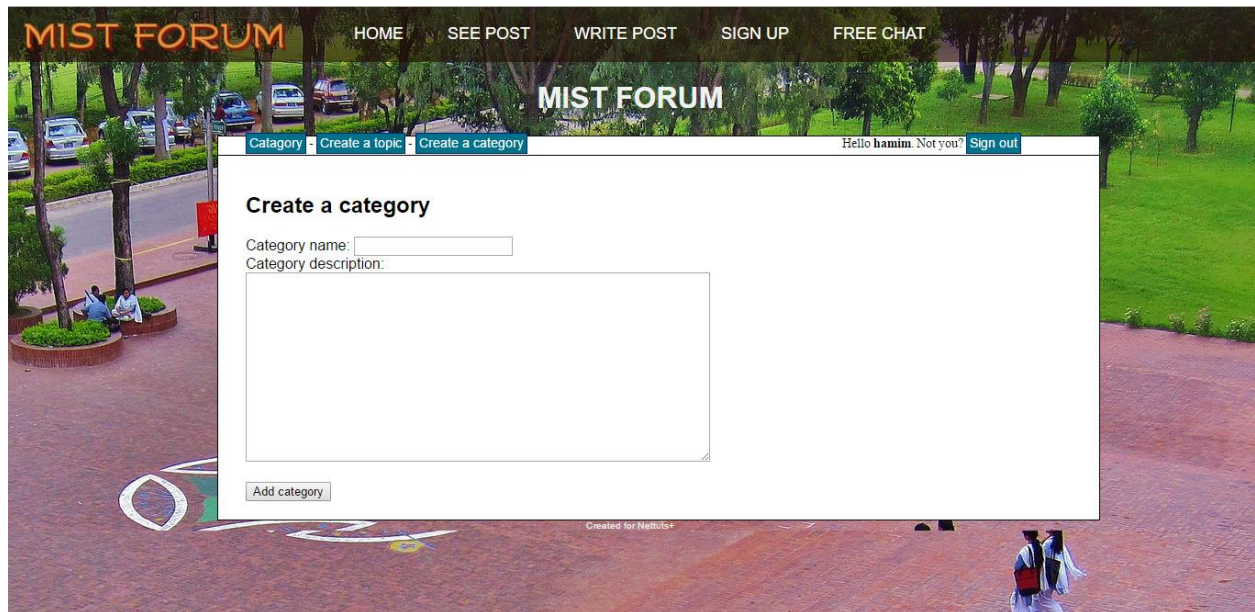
MIST FORUM

HOME SEE POST WRITE POST SIGN UP FREE CHAT

MIST FORUM

Catagory - Create a topic - Create a category

Hello **hamim**. Not you? Sign out

## Create a category

Category name:

Category description:

Add category

Created for Nettuts+